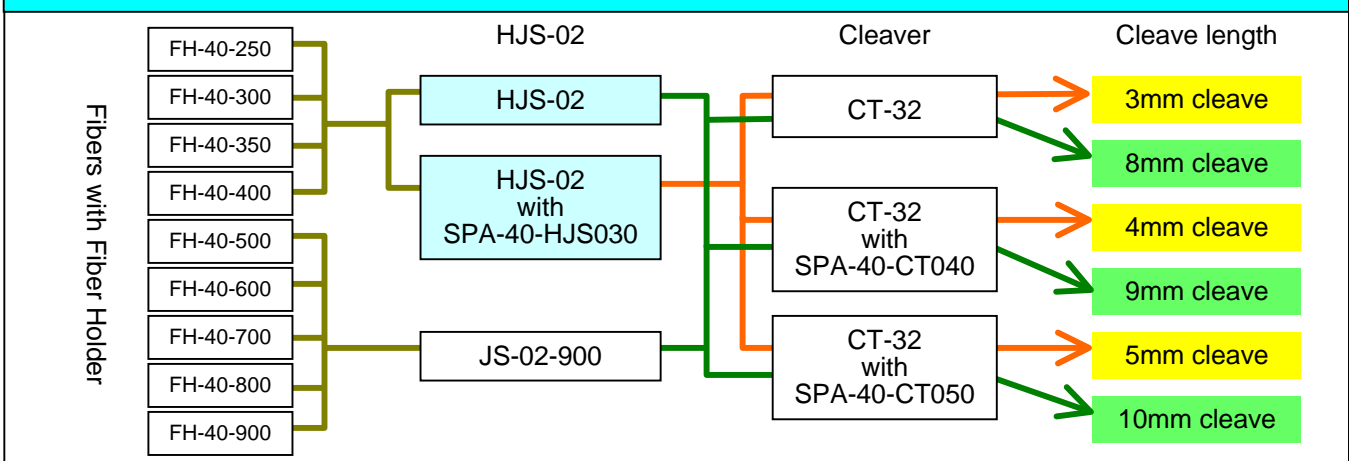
Fibers with Fiber Holder

FH-40-250
FH-40-300
FH-40-350
FH-40-400
FH-40-500
FH-40-600
FH-40-700
FH-40-800
FH-40-900

HJS-02

HJS-02
HJS-02 with SPA-40-HJS030
JS-02-900

Cleaver

CT-32
CT-32 with SPA-40-CT040
CT-32 with SPA-40-CT050

Cleave length

3mm cleave
8mm cleave
4mm cleave
9mm cleave
5mm cleave
10mm cleave